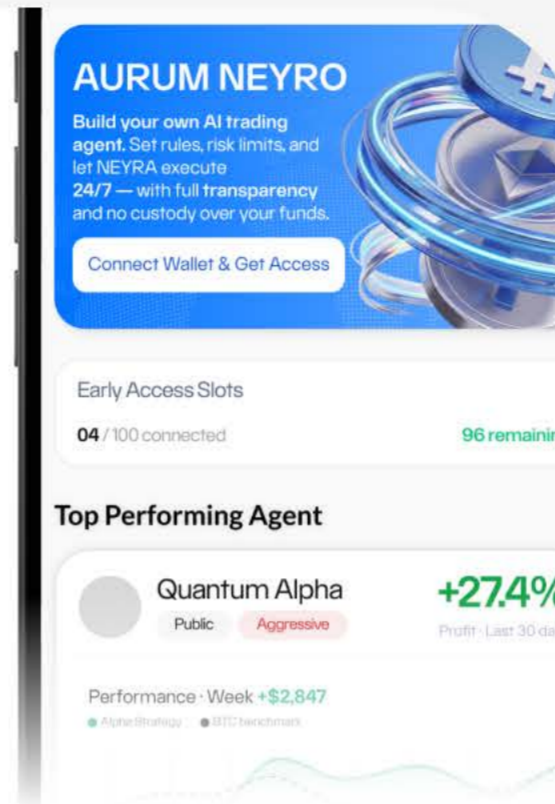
AURUM NEYRO

Build your own AI trading agent. Set rules, risk limits, and let NEYRA execute 24/7 — with full transparency and no custody over your funds.

Connect Wallet & Get Access

Early Access Slots

04 / 100 connected

96 remainin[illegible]

Top Performing Agent

Quantum Alpha

Public

Aggressive

+27.4%

Profit · Last 30 da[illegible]

Performance · Week +$2,847

Alpha Strategy

BTC benchmark